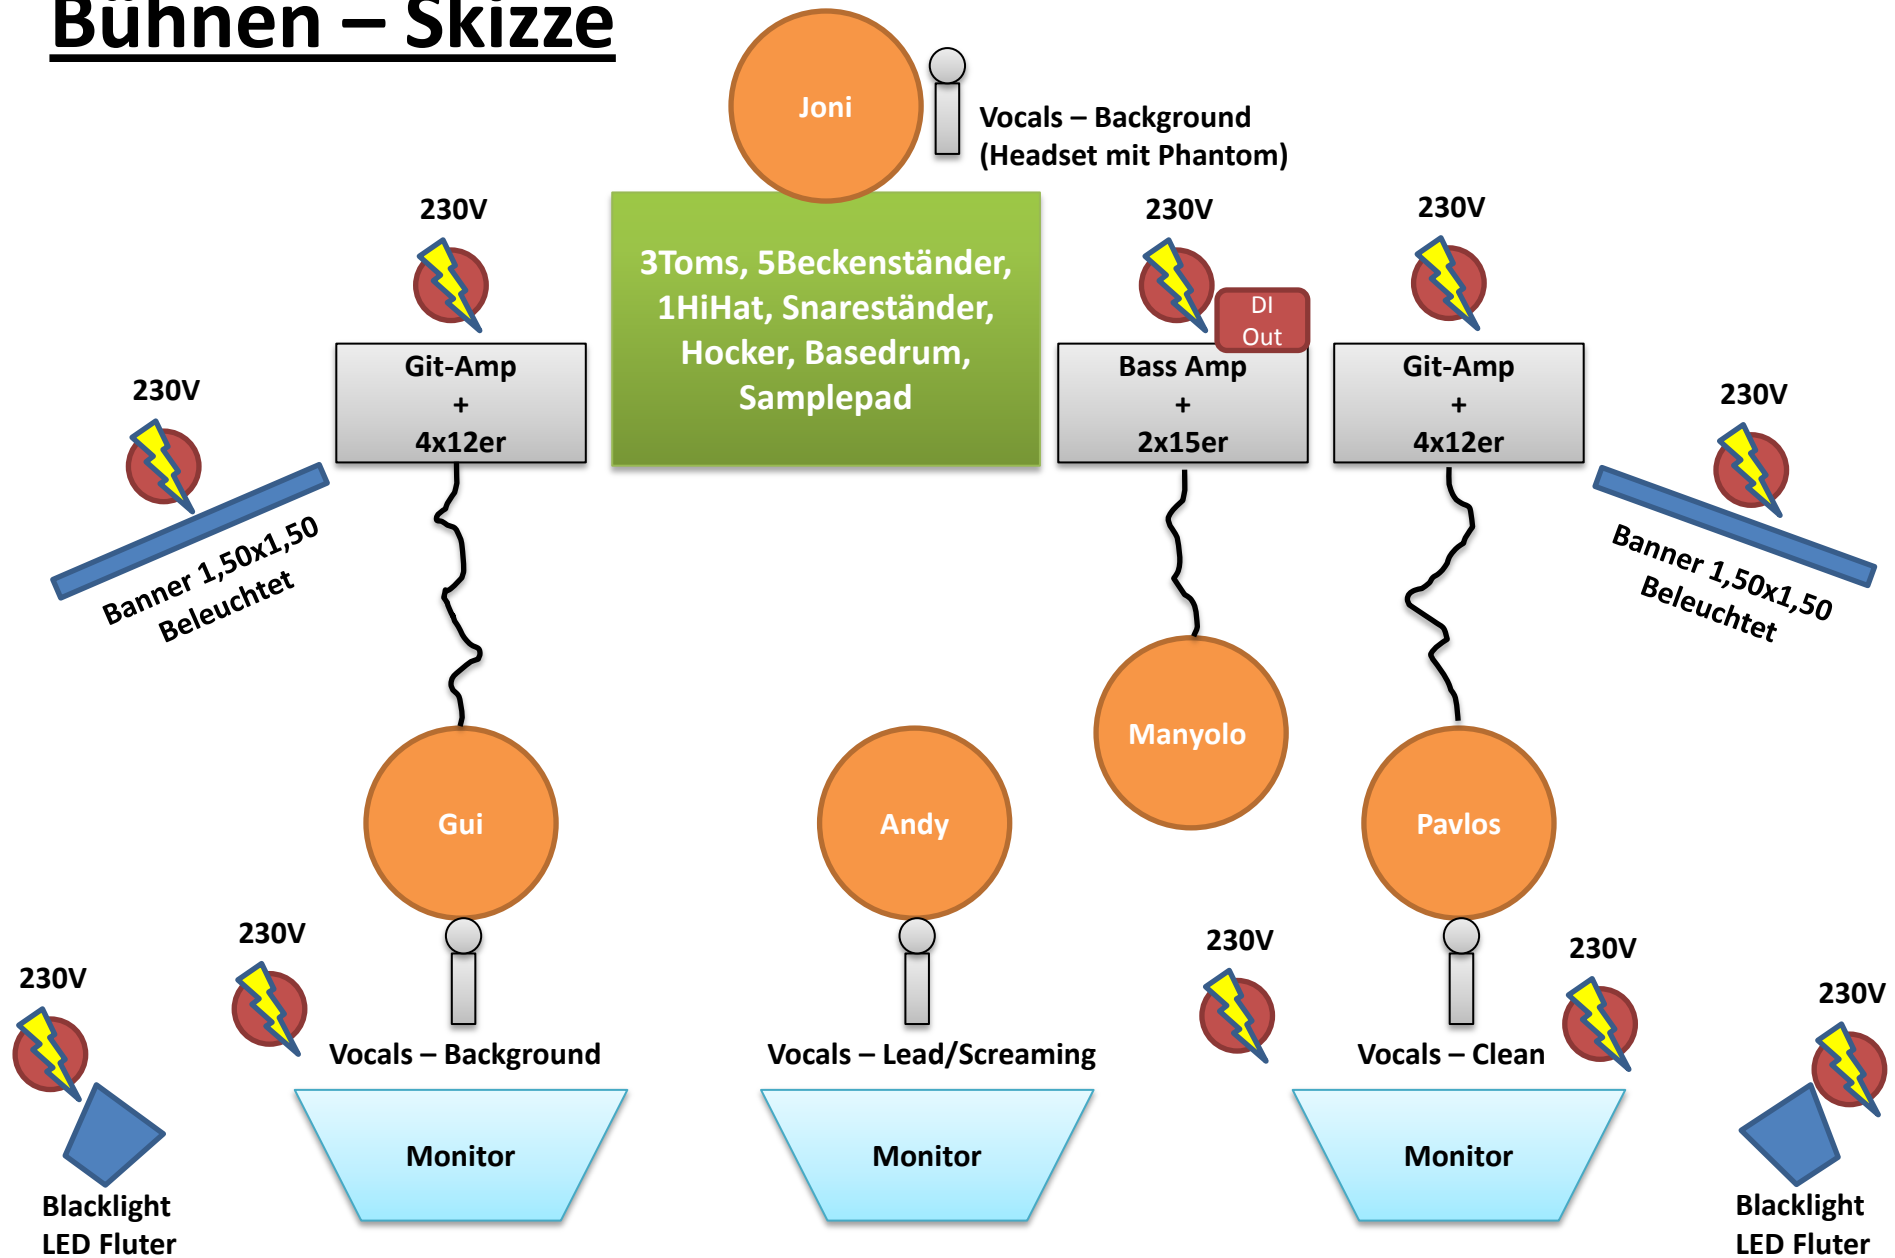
Bühnen – Skizze

Joni

Vocals – Background
(Headset mit Phantom)

230V

3Toms, 5Beckenständer, 1HiHat, Snareständer, Hocker, Basedrum, Samplepad

230V

DI Out

230V

Git-Amp
+
4x12er

Bass Amp
+
2x15er

Git-Amp
+
4x12er

230V

Banner 1,50x1,50
Beleuchtet

230V

Banner 1,50x1,50
Beleuchtet

Manyolo

Gui

Andy

Pavlos

230V

230V

230V

230V

230V

Vocals – Background

Vocals – Lead/Screaming

Vocals – Clean

Monitor

Monitor

Monitor

Blacklight
LED Fluter

Blacklight
LED Fluter